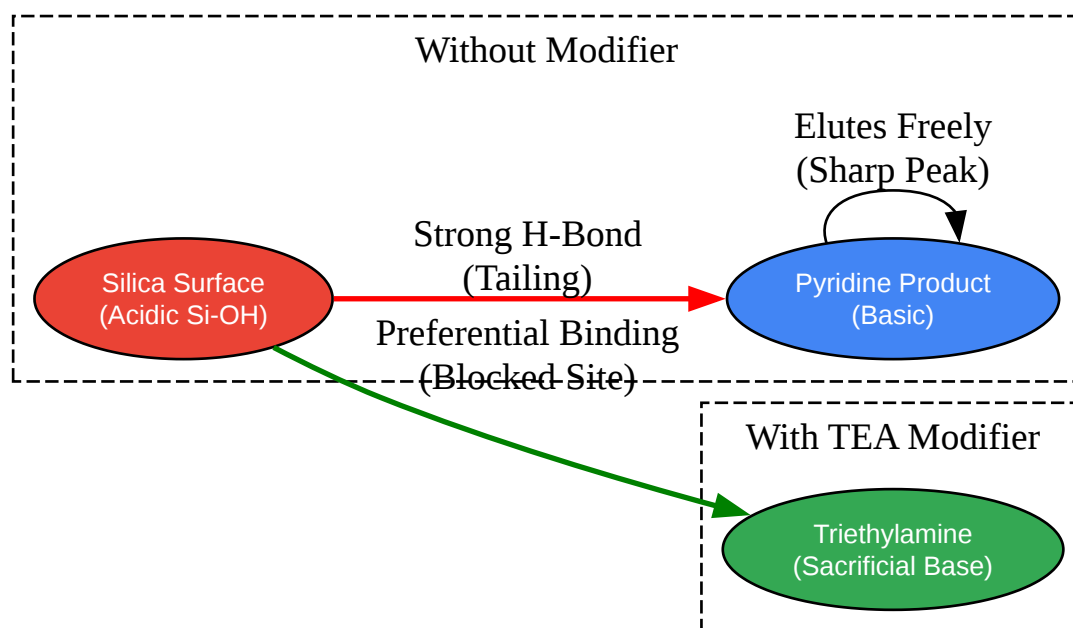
Without Modifier

Elutes Freely
(Sharp Peak)

Strong H-Bond
(Tailing)

Silica Surface
(Acidic Si-OH)

Pyridine Product
(Basic)

Preferential Binding
(Blocked Site)

With TEA Modifier

Triethylamine
(Sacrificial Base)